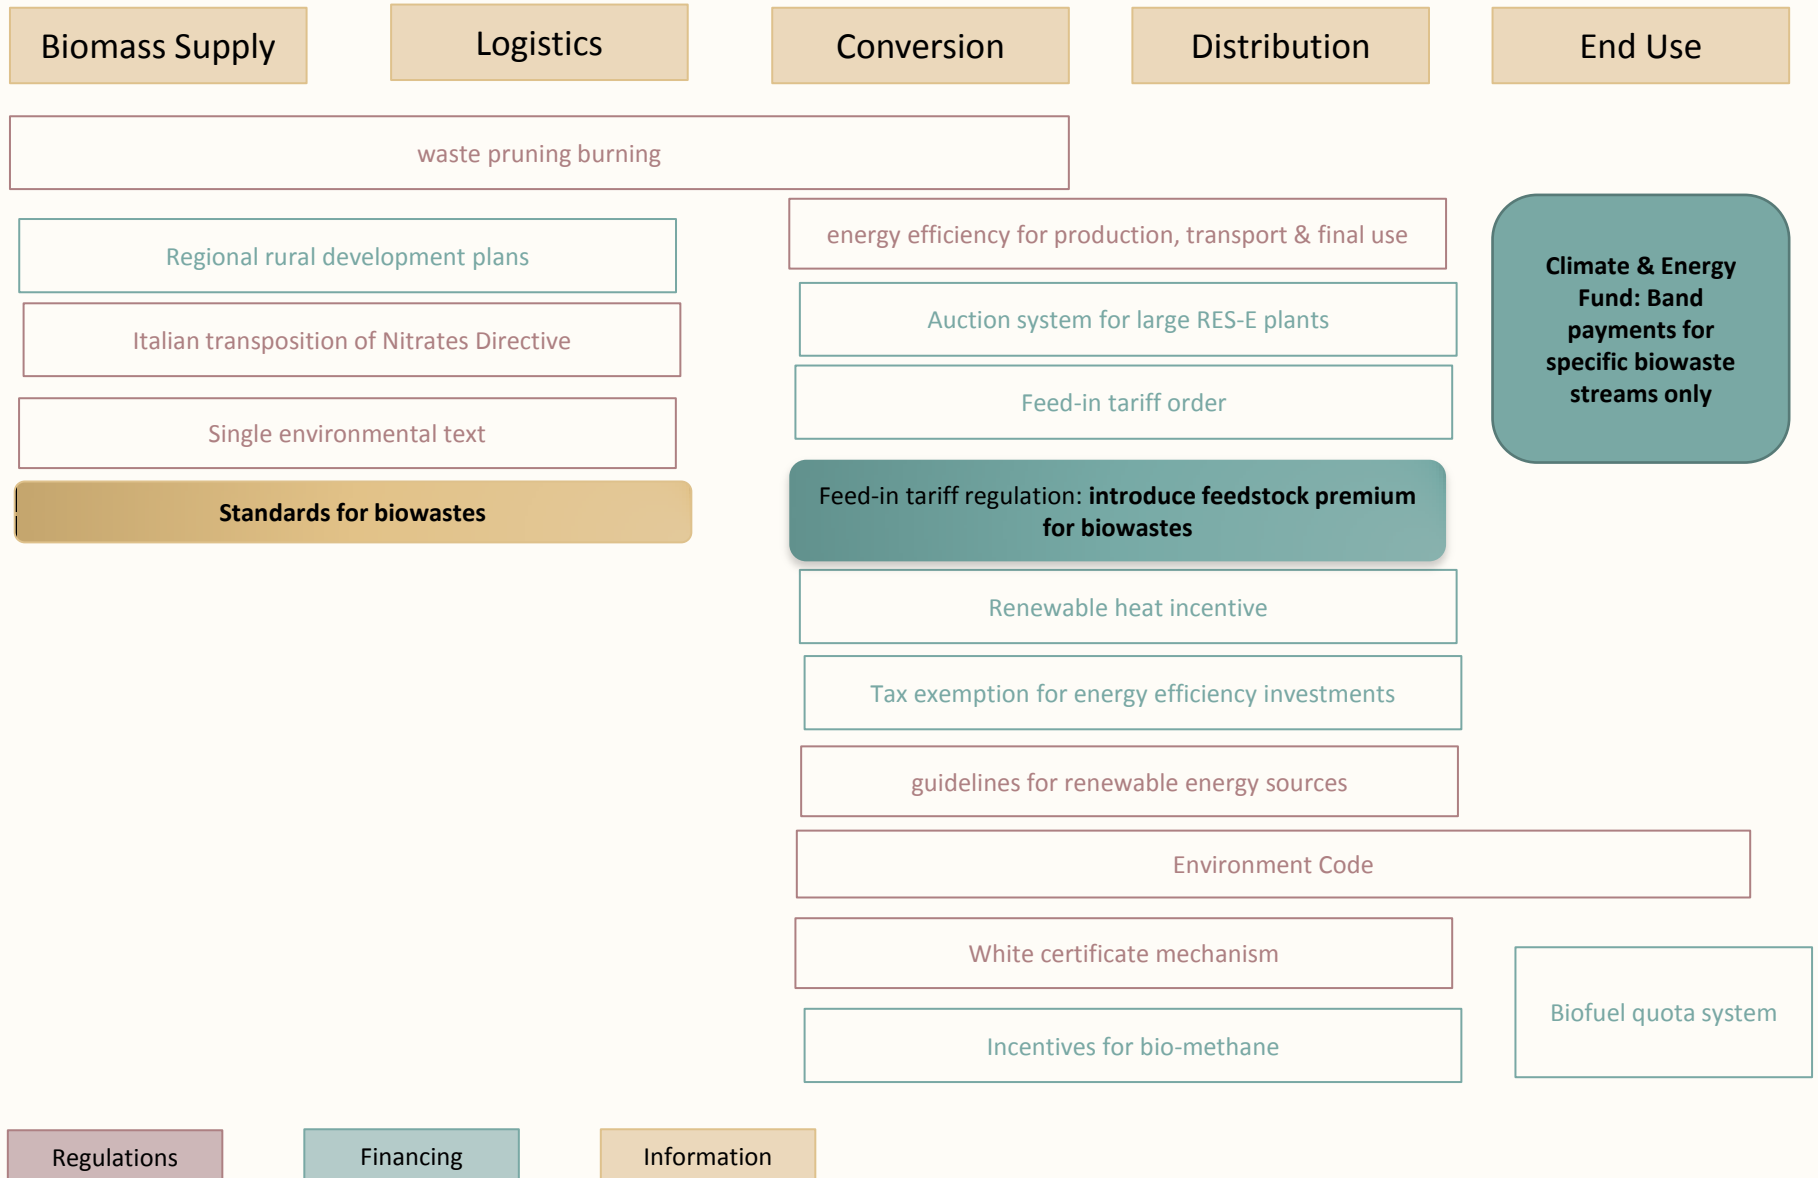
Biomass Supply

Logistics

Conversion

Distribution

End Use

waste pruning burning

Regional rural development plans

Italian transposition of Nitrates Directive

Single environmental text

Standards for biowastes

energy efficiency for production, transport & final use

Auction system for large RES-E plants

Feed-in tariff order

Feed-in tariff regulation: introduce feedstock premium for biowastes

Renewable heat incentive

Tax exemption for energy efficiency investments

guidelines for renewable energy sources

Environment Code

White certificate mechanism

Incentives for bio-methane

Climate & Energy Fund: Band payments for specific biowaste streams only

Biofuel quota system

Regulations

Financing

Information